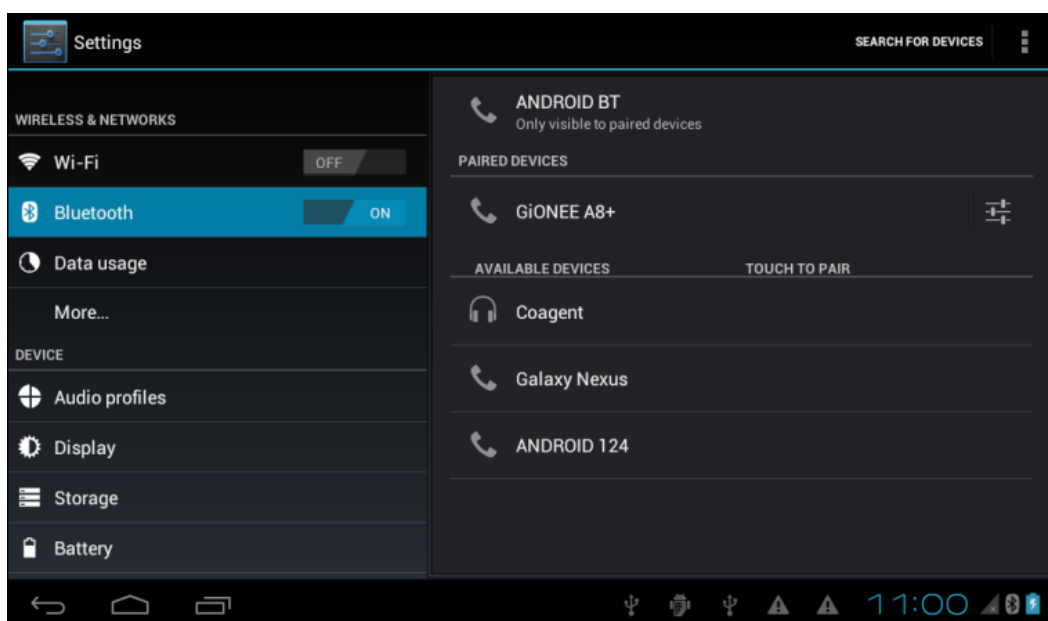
Settings

SEARCH FOR DEVICES

WIRELESS & NETWORKS

Wi-Fi OFF

Bluetooth ON

Data usage

More...

DEVICE

Audio profiles

Display

Storage

Battery

ANDROID BT
Only visible to paired devices

PAIRED DEVICES

GiONEE A8+

AVAILABLE DEVICES TOUCH TO PAIR

Coagent

Galaxy Nexus

ANDROID 124

11:00